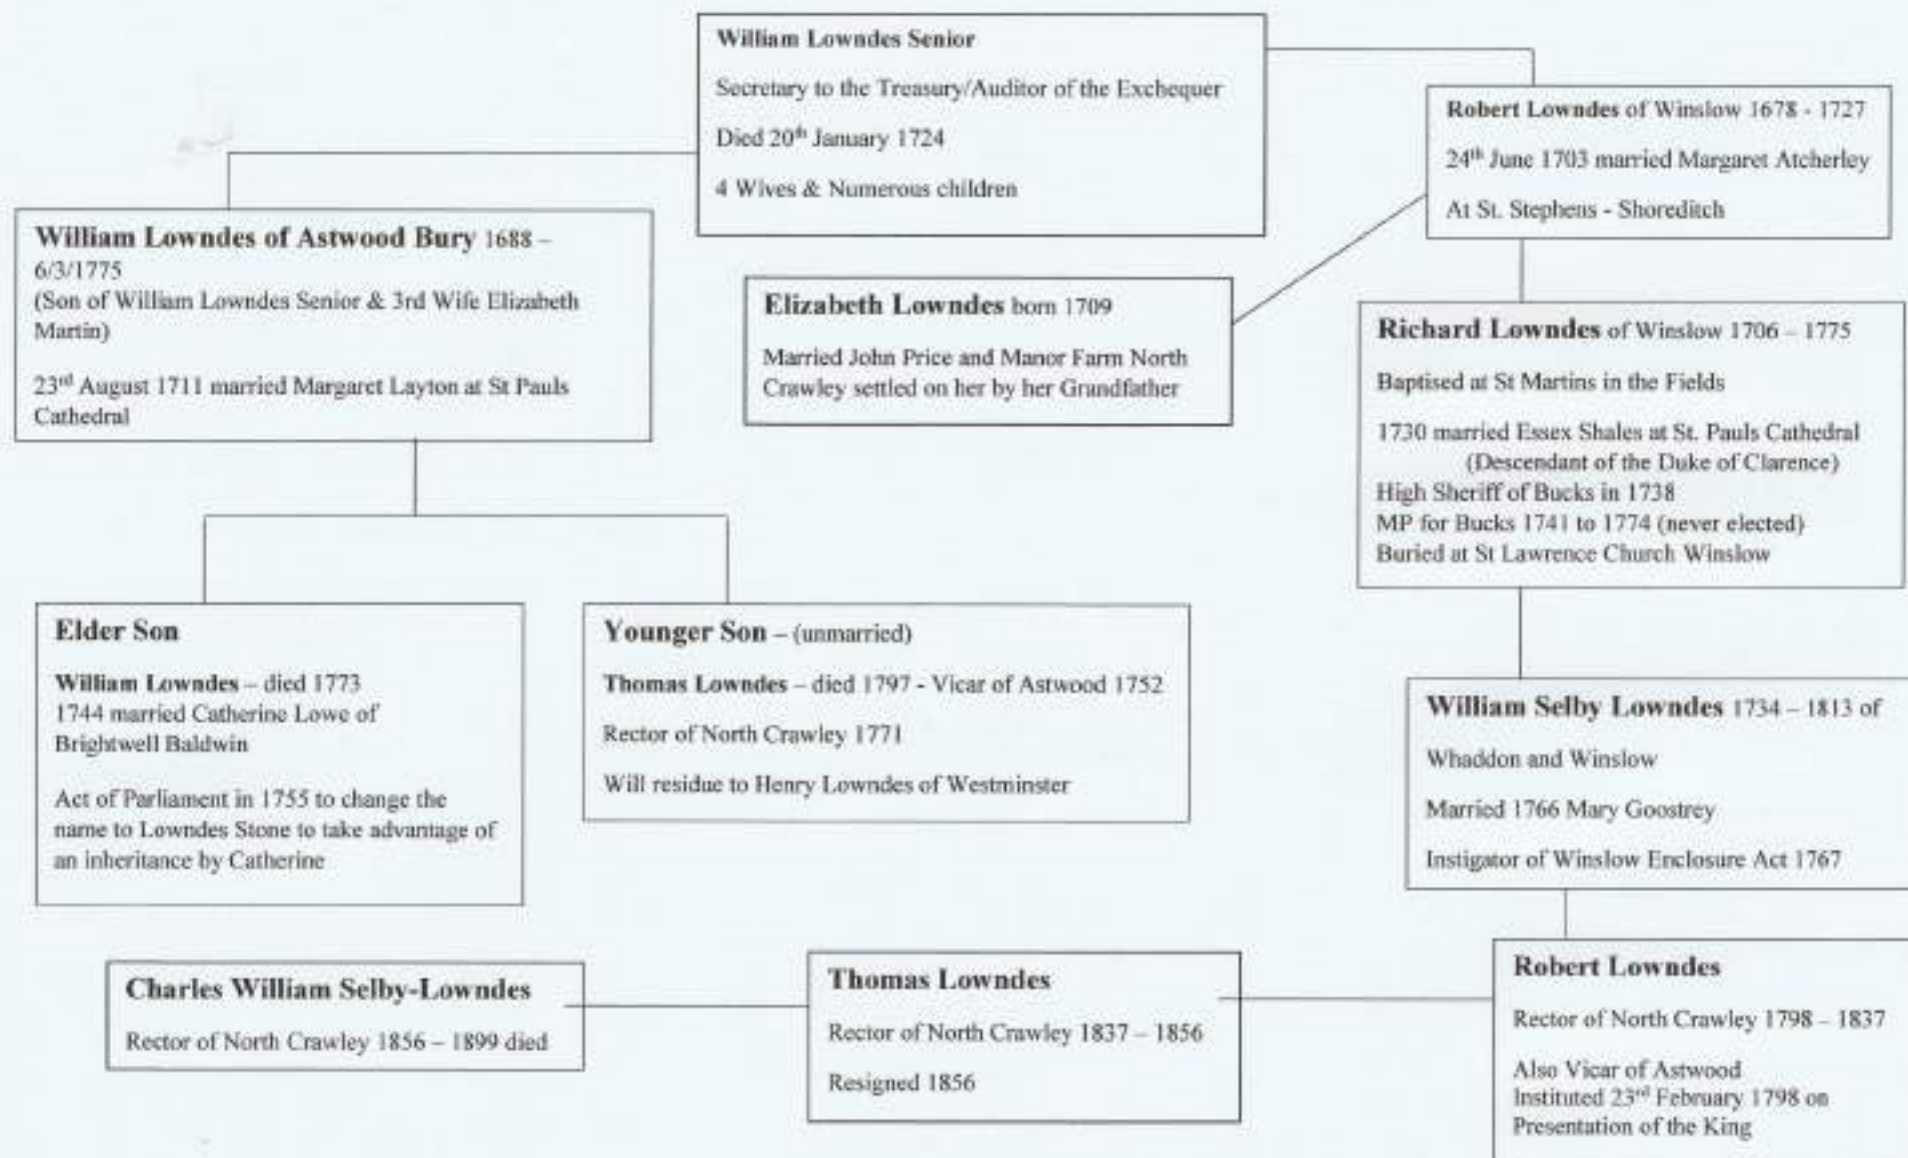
William Lowndes Senior

Secretary to the Treasury/Auditor of the Exchequer

Died 20$^{th}$ January 1724

4 Wives & Numerous children

Robert Lowndes of Winslow 1678 - 1727

24$^{th}$ June 1703 married Margaret Atcherley

At St. Stephens - Shoreditch

William Lowndes of Astwood Bury 1688 – 6/3/1775
(Son of William Lowndes Senior & 3rd Wife Elizabeth Martin)

23$^{rd}$ August 1711 married Margaret Layton at St Pauls Cathedral

Elizabeth Lowndes born 1709

Married John Price and Manor Farm North Crawley settled on her by her Grandfather

Richard Lowndes of Winslow 1706 – 1775

Baptised at St Martins in the Fields

1730 married Essex Shales at St. Pauls Cathedral
(Descendant of the Duke of Clarence)
High Sheriff of Bucks in 1738
MP for Bucks 1741 to 1774 (never elected)
Buried at St Lawrence Church Winslow

Elder Son

William Lowndes – died 1773
1744 married Catherine Lowe of Brightwell Baldwin

Act of Parliament in 1755 to change the name to Lowndes Stone to take advantage of an inheritance by Catherine

Younger Son – (unmarried)

Thomas Lowndes – died 1797 - Vicar of Astwood 1752

Rector of North Crawley 1771

Will residue to Henry Lowndes of Westminster

William Selby Lowndes 1734 – 1813 of

Whaddon and Winslow

Married 1766 Mary Goostrey

Instigator of Winslow Enclosure Act 1767

Charles William Selby-Lowndes

Rector of North Crawley 1856 – 1899 died

Thomas Lowndes

Rector of North Crawley 1837 – 1856

Resigned 1856

Robert Lowndes

Rector of North Crawley 1798 – 1837

Also Vicar of Astwood
Instituted 23$^{rd}$ February 1798 on Presentation of the King